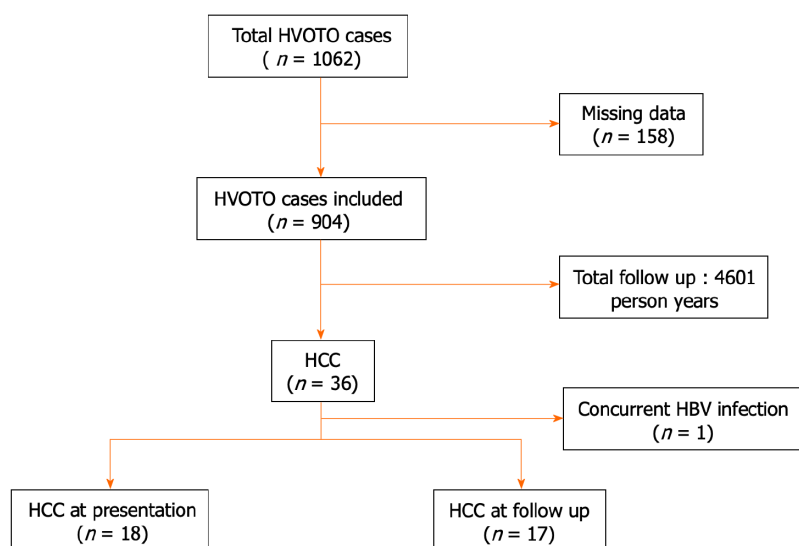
Total HVOTO cases
( $n$ = 1062)

Missing data
($n$ = 158)

HVOTO cases included
($n$ = 904)

Total follow up : 4601 person years

HCC
($n$ = 36)

Concurrent HBV infection
($n$ = 1)

HCC at presentation
($n$ = 18)

HCC at follow up
($n$ = 17)